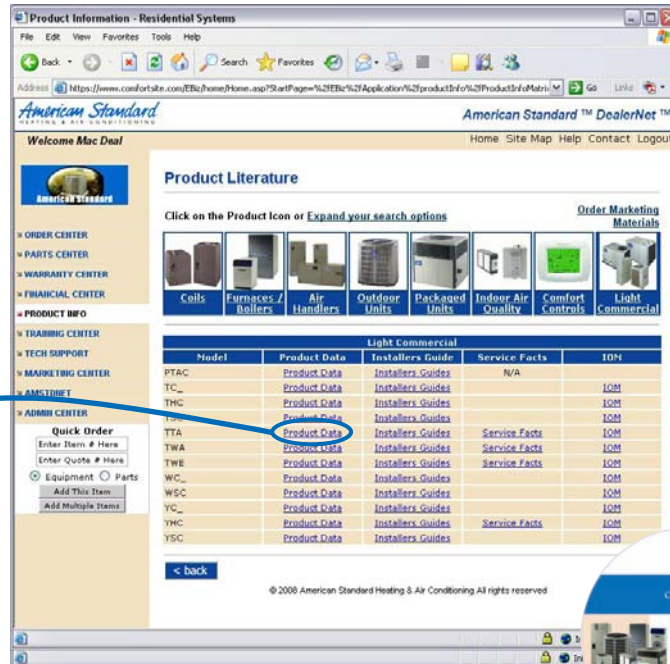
Product Information - Residential Systems

File Edit View Favorites Tools Help

Back Search Favorites

Address https://www.comfortsite.com/EBiz/home/Home.asp?StartPage=%2fEBiz%2fApplication%2fproductInfo%2fProductInfoMatri Go Links

American Standard HEATING & AIR CONDITIONING

American Standard ™ DealerNet ™

Welcome Mac Deal

Home Site Map Help Contact Logout

American Standard

» ORDER CENTER
» PARTS CENTER
» WARRANTY CENTER
» FINANCIAL CENTER
» PRODUCT INFO
» TRAINING CENTER
» TECH SUPPORT
» MARKETING CENTER
» AMSTDNET
» ADMIN CENTER

Quick Order
Enter Item # Here
Enter Quote # Here
Equipment Parts
Add This Item
Add Multiple Items

Product Literature

Click on the Product Icon or Expand your search options

Order Marketing Materials

Coils | Furnaces / Boilers | Air Handlers | Outdoor Units | Packaged Units | Indoor Air Quality | Comfort Controls | Light Commercial

Light Commercial

| Model | Product Data | Installers Guide | Service Facts | IOM |
|---|---|---|---|---|
| PTAC | Product Data | Installers Guides | N/A | |
| TC_ | Product Data | Installers Guides | | IOM |
| THC | Product Data | Installers Guides | | IOM |
| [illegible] | Product Data | Installers Guides | | IOM |
| TTA | Product Data | Installers Guides | Service Facts | IOM |
| TWA | Product Data | Installers Guides | Service Facts | IOM |
| TWE | Product Data | Installers Guides | Service Facts | IOM |
| WC_ | Product Data | Installers Guides | | IOM |
| WSC | Product Data | Installers Guides | | IOM |
| YC_ | Product Data | Installers Guides | | IOM |
| YHC | Product Data | Installers Guides | Service Facts | IOM |
| YSC | Product Data | Installers Guides | | IOM |

< back

© 2008 American Standard Heating & Air Conditioning All rights reserved